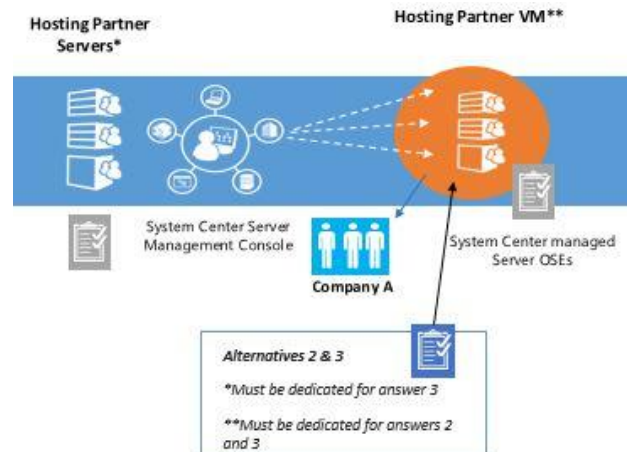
Hosting Partner Servers*

Hosting Partner VM**

System Center Server Management Console

Company A

System Center managed Server OSEs

Alternatives 2 & 3

*Must be dedicated for answer 3

**Must be dedicated for answers 2 and 3